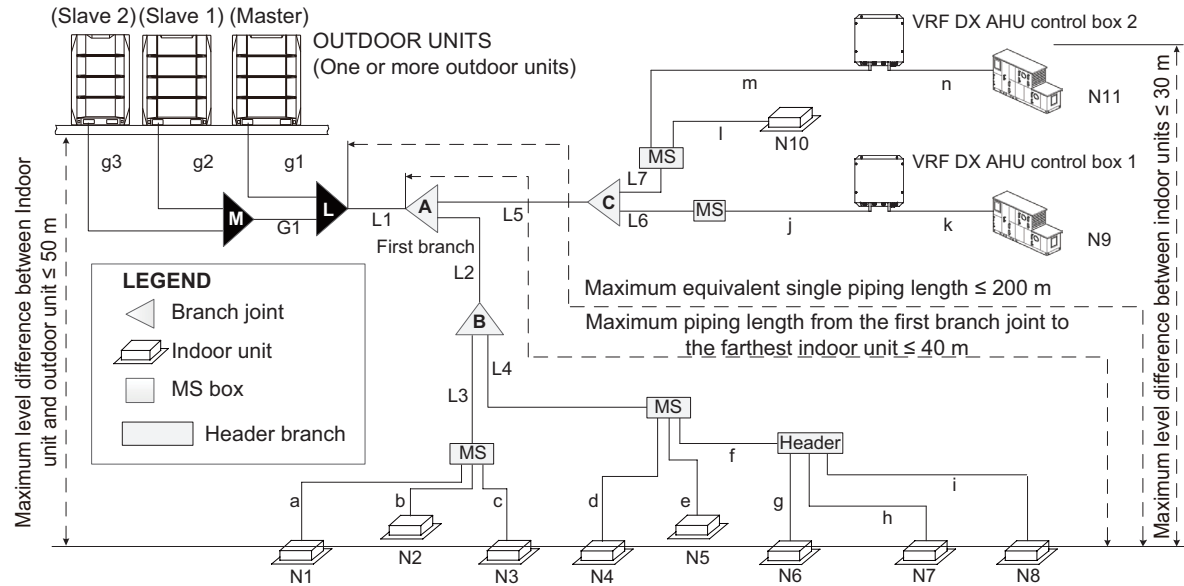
(Slave 2) (Slave 1) (Master)

OUTDOOR UNITS
(One or more outdoor units)

VRF DX AHU control box 2

m
n
N11
l
N10
MS
L7
VRF DX AHU control box 1
g3
g2
g1
C
L6
MS
j
k
N9
M
G1
L
L1
A
L5
First branch
L2

LEGEND
Branch joint
Indoor unit
MS box
Header branch

Maximum equivalent single piping length ≤ 200 m

Maximum piping length from the first branch joint to the farthest indoor unit ≤ 40 m

B
L4
L3
MS
MS
f
Header
a
b
c
d
e
g
h
i
N1
N2
N3
N4
N5
N6
N7
N8

Maximum level difference between Indoor unit and outdoor unit ≤ 50 m

Maximum level difference between indoor units ≤ 30 m